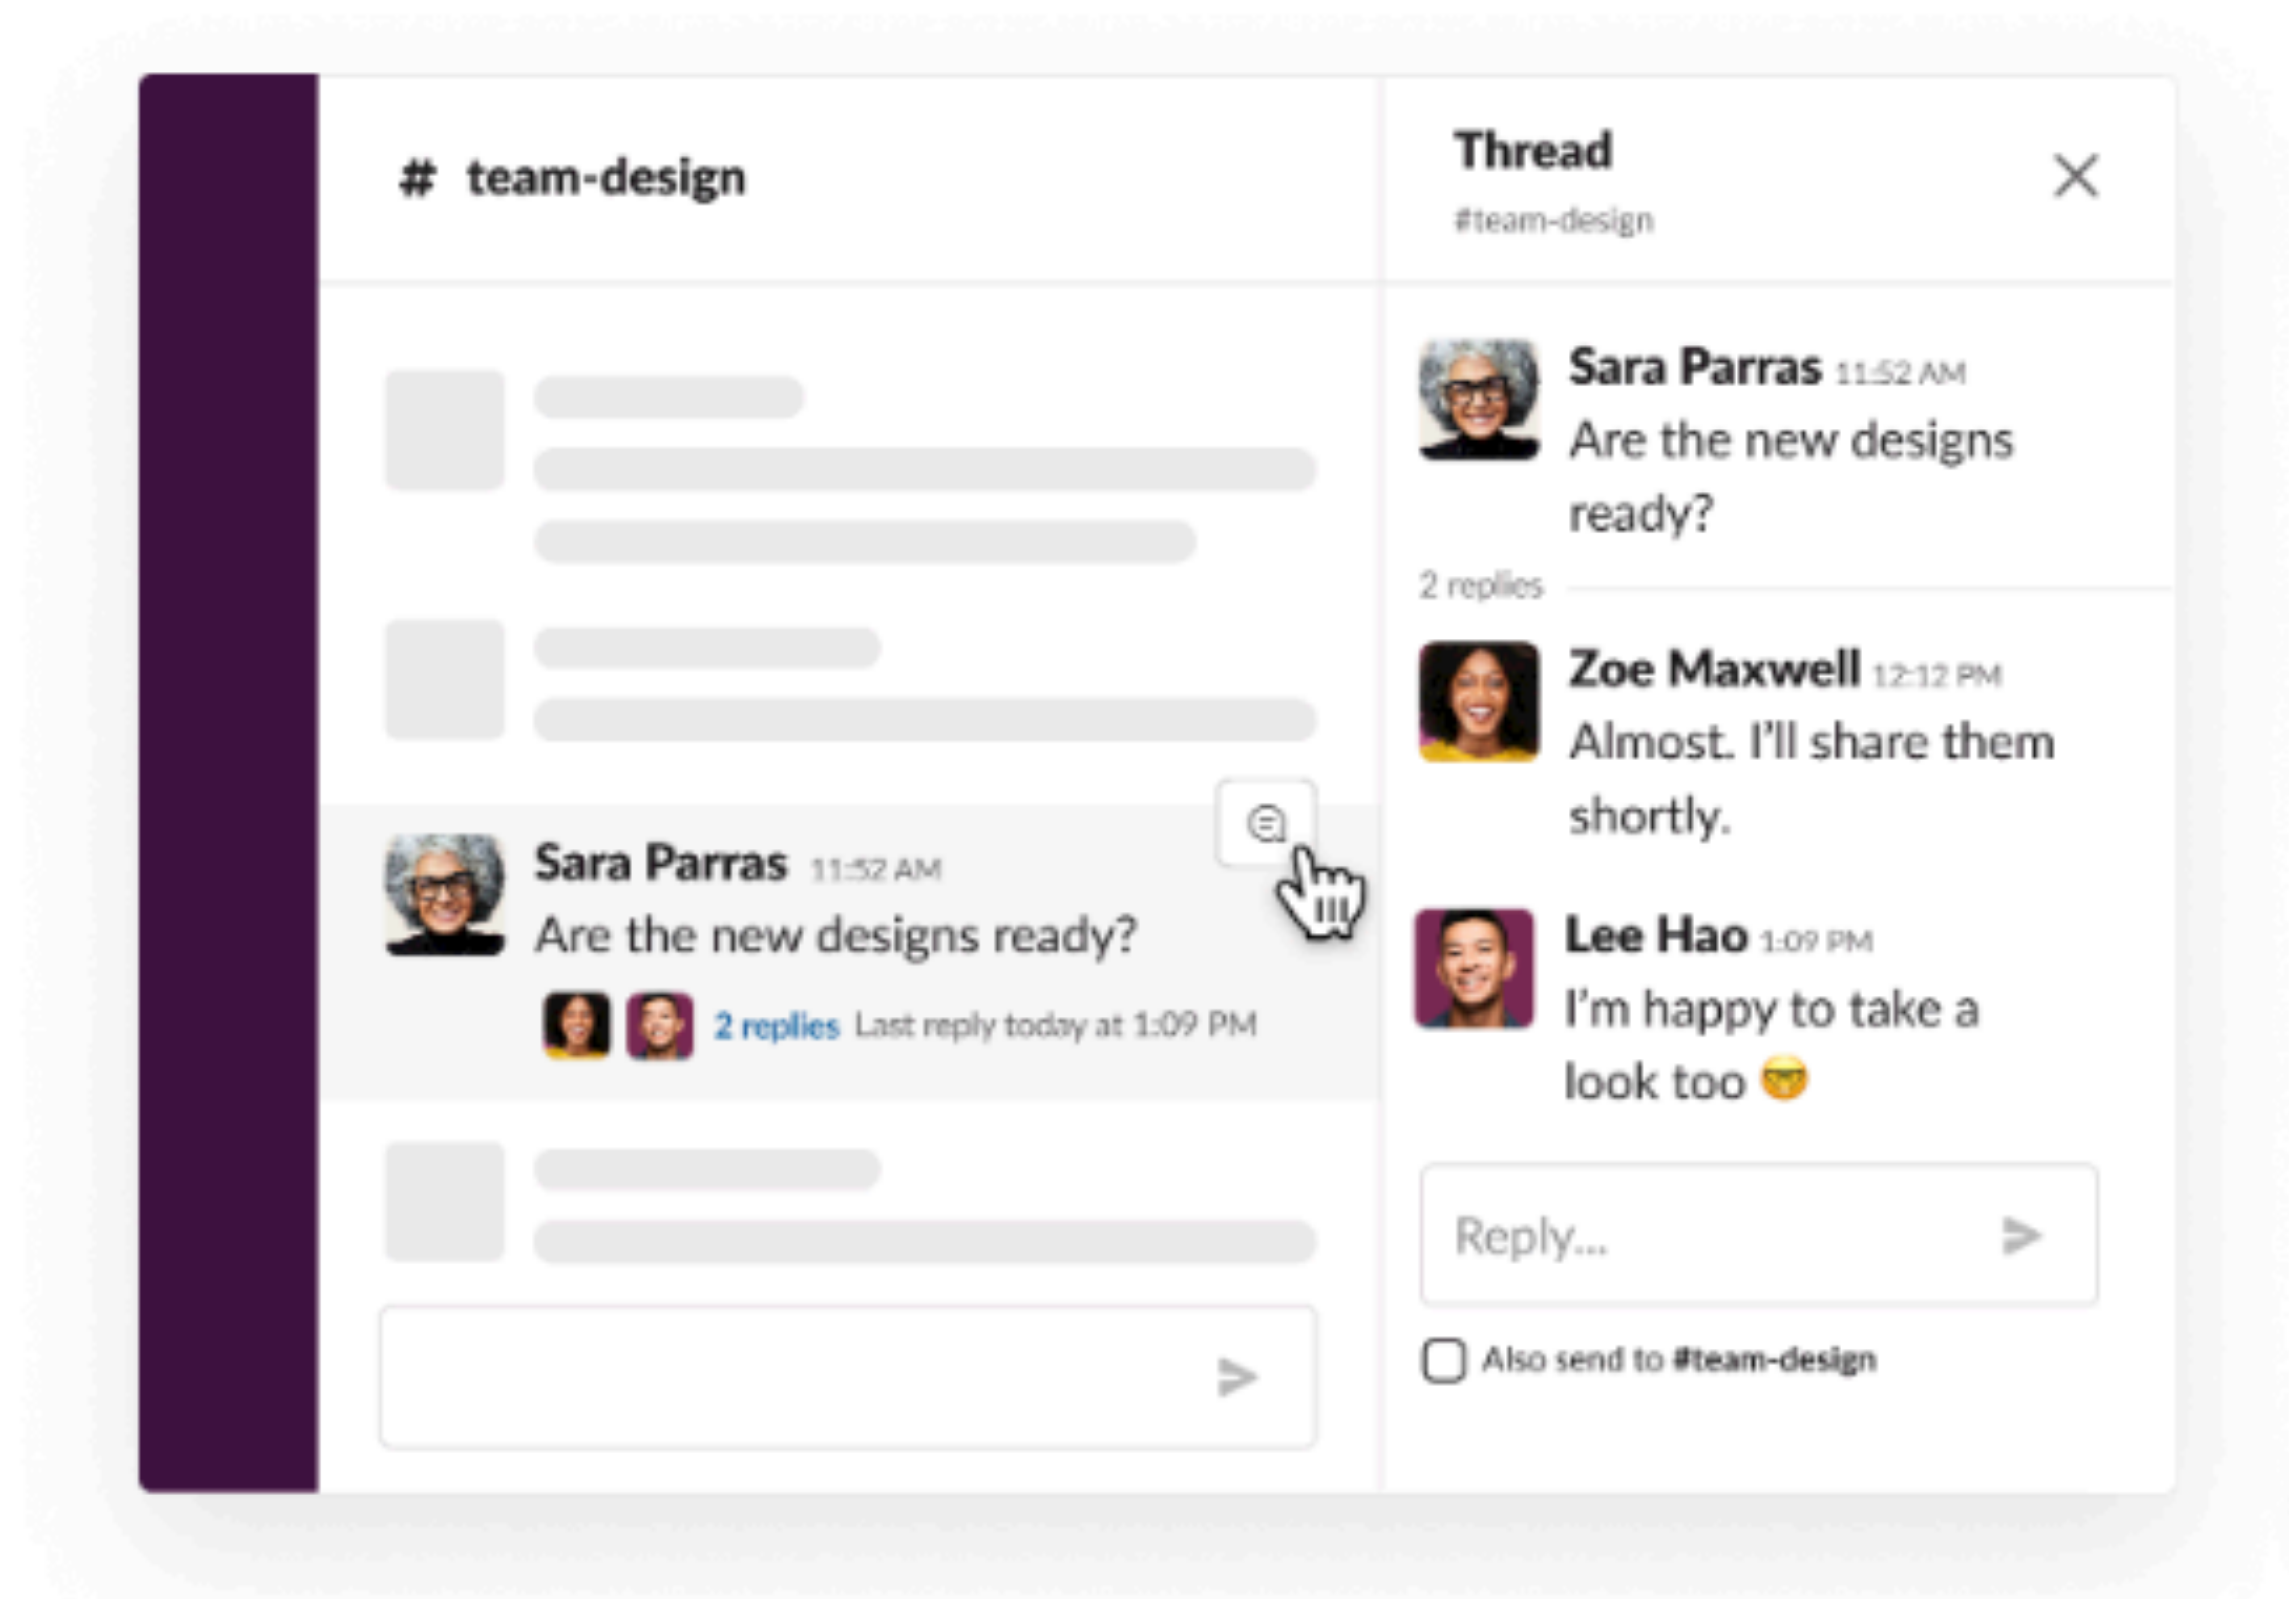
# team-design

Sara Parras 11:52 AM
Are the new designs ready?
2 replies Last reply today at 1:09 PM

Thread
#team-design

Sara Parras 11:52 AM
Are the new designs ready?

2 replies

Zoe Maxwell 12:12 PM
Almost. I'll share them shortly.

Lee Hao 1:09 PM
I'm happy to take a look too 🤓

Reply...

Also send to #team-design